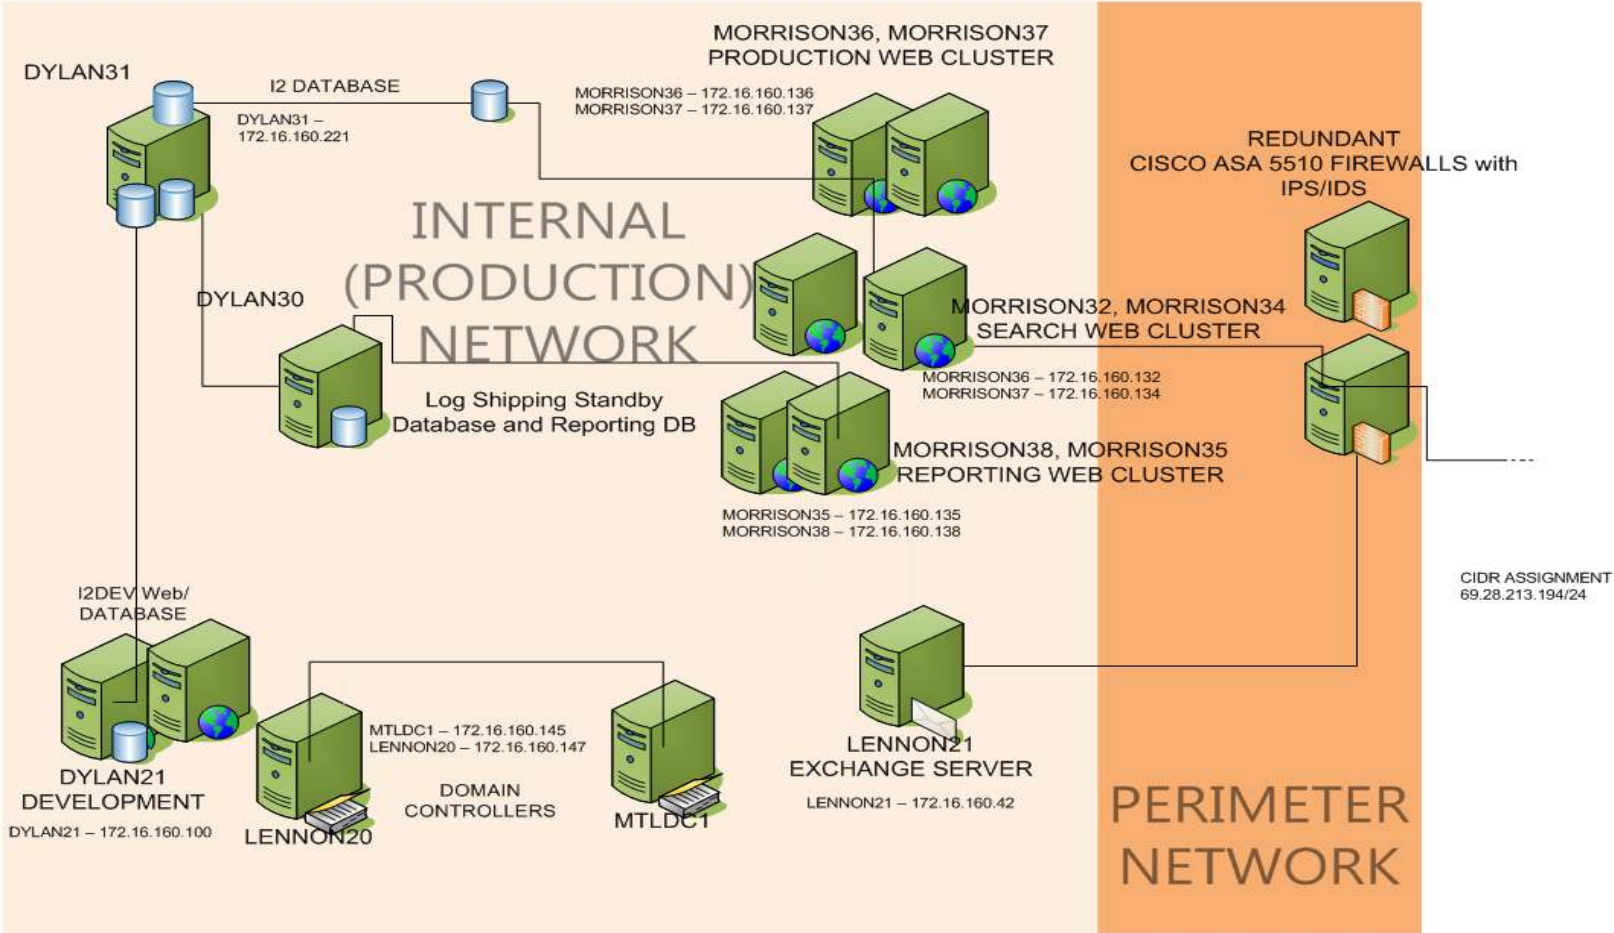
MORRISON36, MORRISON37
PRODUCTION WEB CLUSTER

DYLAN31

I2 DATABASE

DYLAN31 – 172.16.160.221

MORRISON36 – 172.16.160.136
MORRISON37 – 172.16.160.137

REDUNDANT
CISCO ASA 5510 FIREWALLS with IPS/IDS

INTERNAL (PRODUCTION) NETWORK

DYLAN30

MORRISON32, MORRISON34
SEARCH WEB CLUSTER

MORRISON36 – 172.16.160.132
MORRISON37 – 172.16.160.134

Log Shipping Standby
Database and Reporting DB

MORRISON38, MORRISON35
REPORTING WEB CLUSTER

MORRISON35 – 172.16.160.135
MORRISON38 – 172.16.160.138

CIDR ASSIGNMENT
69.28.213.194/24

I2DEV Web/
DATABASE

MTLDC1 – 172.16.160.145
LENNON20 – 172.16.160.147

DOMAIN
CONTROLLERS

LENNON21
EXCHANGE SERVER

LENNON21 – 172.16.160.42

DYLAN21
DEVELOPMENT

DYLAN21 – 172.16.160.100

LENNON20

MTLDC1

PERIMETER
NETWORK